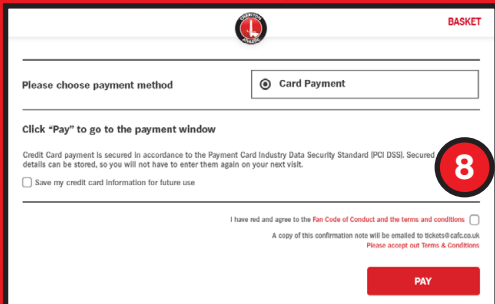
BASKET

Please choose payment method

Card Payment

Click "Pay" to go to the payment window

Credit Card payment is secured in accordance to the Payment Card Industry Data Security Standard (PCI DSS). Secured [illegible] details can be stored, so you will not have to enter them again on your next visit.

Save my credit card information for future use

8

I have red and agree to the Fan Code of Conduct and the terms and conditions

A copy of this confirmation note will be emailed to tickets@cafc.co.uk

Please accept out Terms & Conditions

PAY